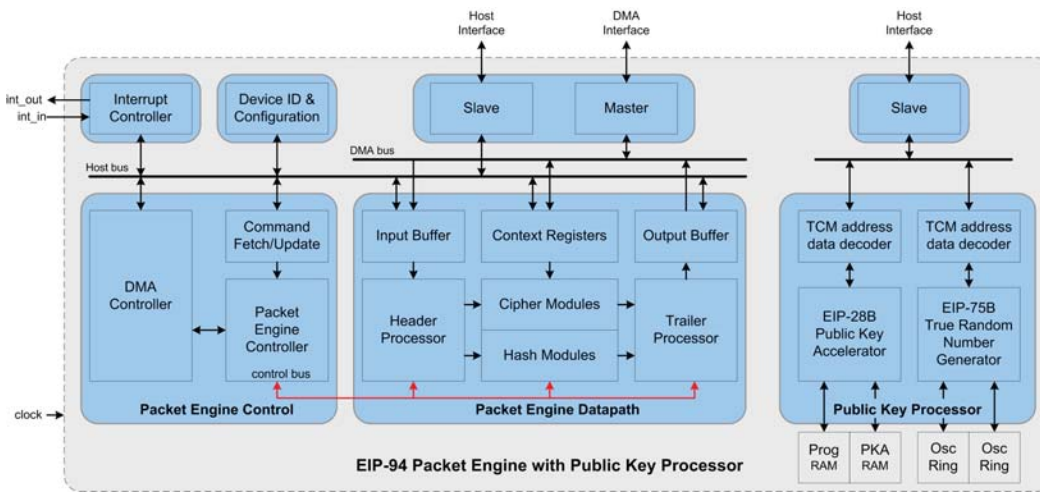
Host Interface

DMA Interface

Host Interface

int_out

int_in

Interrupt Controller

Device ID & Configuration

Slave

Master

Slave

DMA bus

Host bus

DMA Controller

Command Fetch/Update

Packet Engine Controller

control bus

Packet Engine Control

Input Buffer

Context Registers

Output Buffer

Header Processor

Cipher Modules

Hash Modules

Trailer Processor

Packet Engine Datapath

TCM address data decoder

TCM address data decoder

EIP-28B Public Key Accelerator

EIP-75B True Random Number Generator

Public Key Processor

clock

Prog RAM

PKA RAM

Osc Ring

Osc Ring

EIP-94 Packet Engine with Public Key Processor